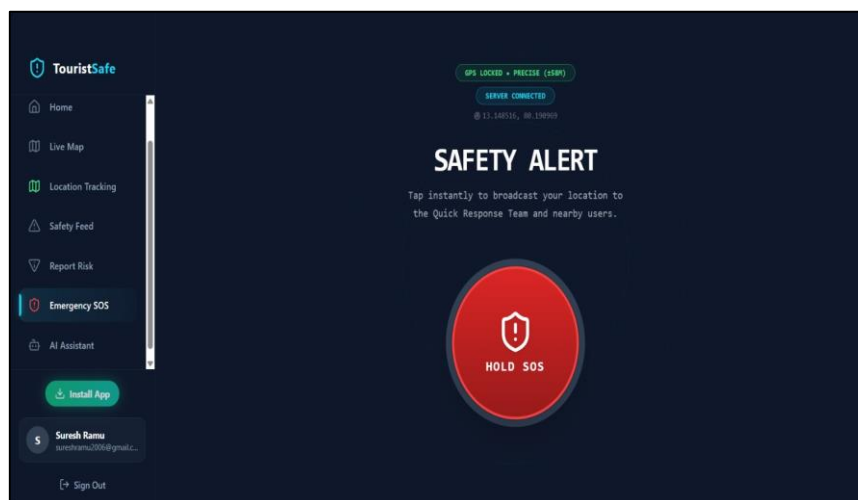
TouristSafe

Home

Live Map

Location Tracking

Safety Feed

Report Risk

Emergency SOS

AI Assistant

Install App

S

Suresh Ramu

sureshramu2006@gmail.c...

Sign Out

GPS LOCKED • PRECISE (±58M)

SERVER CONNECTED

13.148516, 80.190969

SAFETY ALERT

Tap instantly to broadcast your location to the Quick Response Team and nearby users.

HOLD SOS